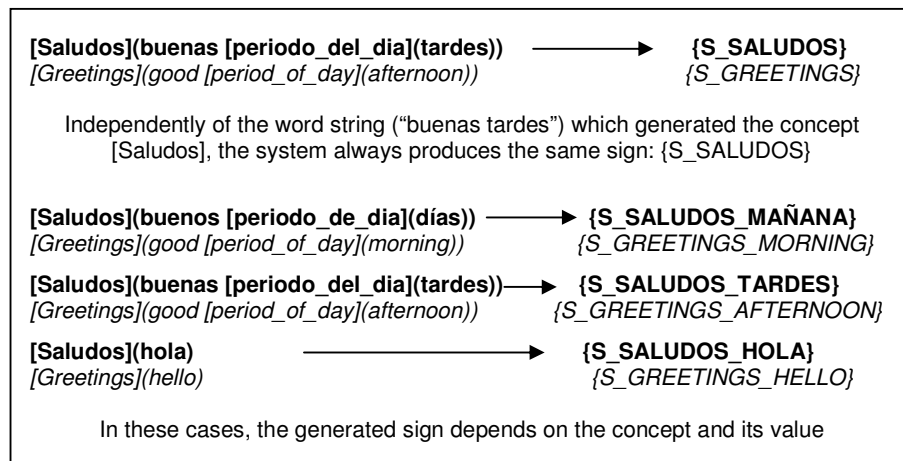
**[Saludos](buenas [periodo_del_dia](tardes))** → **{S_SALUDOS}**
*[Greetings](good [period_of_day](afternoon))* *{S_GREETINGS}*

Independently of the word string ("buenas tardes") which generated the concept [Saludos], the system always produces the same sign: {S_SALUDOS}

**[Saludos](buenos [periodo_de_dia](días))** → **{S_SALUDOS_MAÑANA}**
*[Greetings](good [period_of_day](morning))* *{S_GREETINGS_MORNING}*

**[Saludos](buenas [periodo_del_dia](tardes))** → **{S_SALUDOS_TARDES}**
*[Greetings](good [period_of_day](afternoon))* *{S_GREETINGS_AFTERNOON}*

**[Saludos](hola)** → **{S_SALUDOS_HOLA}**
*[Greetings](hello)* *{S_GREETINGS_HELLO}*

In these cases, the generated sign depends on the concept and its value